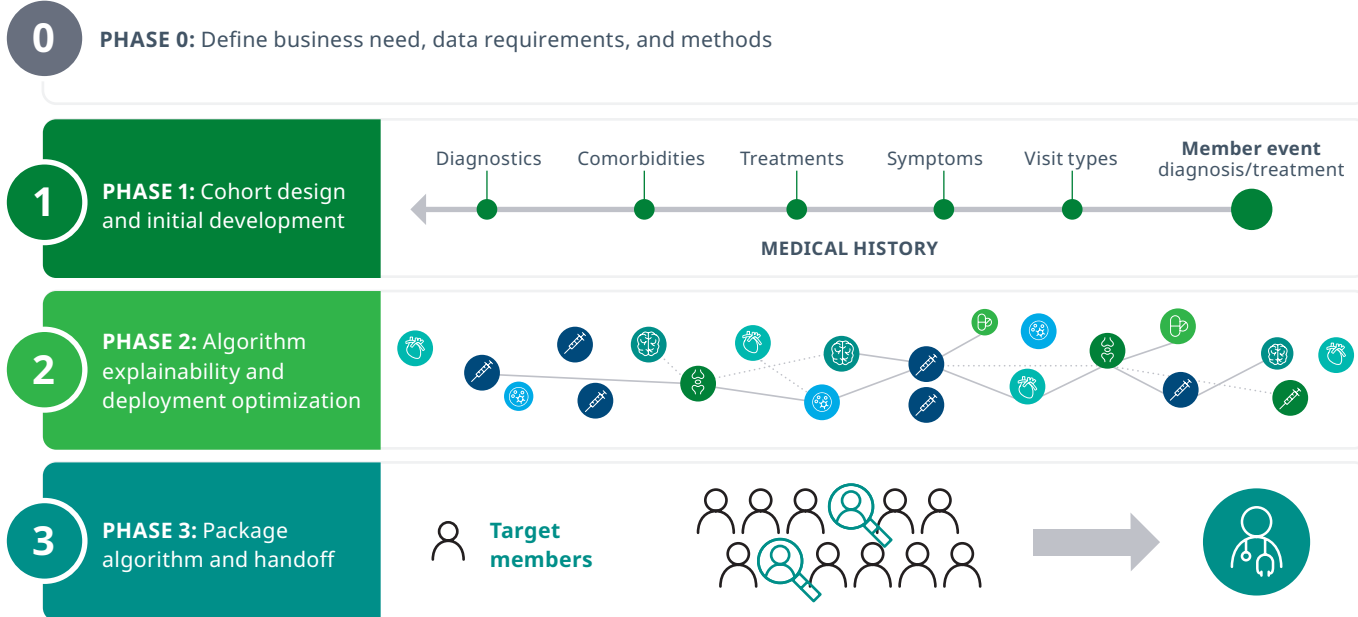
0

**PHASE 0:** Define business need, data requirements, and methods

1

**PHASE 1:** Cohort design and initial development

Diagnostics

Comorbidities

Treatments

Symptoms

Visit types

**Member event** diagnosis/treatment

**MEDICAL HISTORY**

2

**PHASE 2:** Algorithm explainability and deployment optimization

3

**PHASE 3:** Package algorithm and handoff

**Target members**